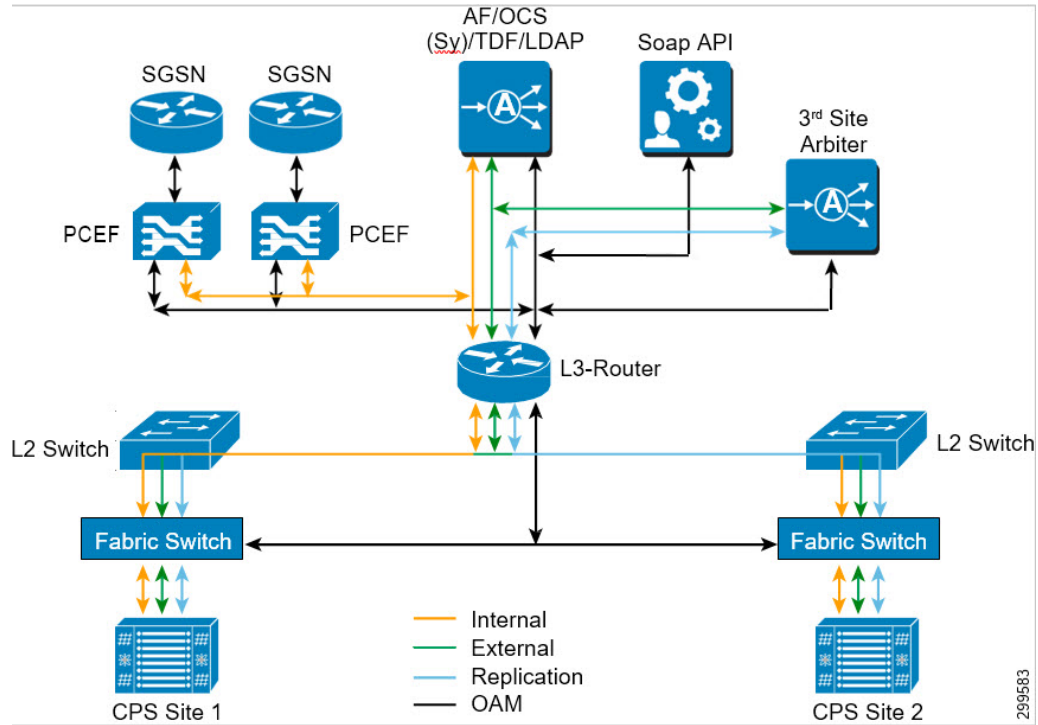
AF/OCS (Sy)/TDF/LDAP

Soap API

SGSN

SGSN

3$^{rd}$ Site Arbiter

PCEF

PCEF

L3-Router

L2 Switch

L2 Switch

Fabric Switch

Fabric Switch

Internal

External

Replication

OAM

CPS Site 1

CPS Site 2

299583